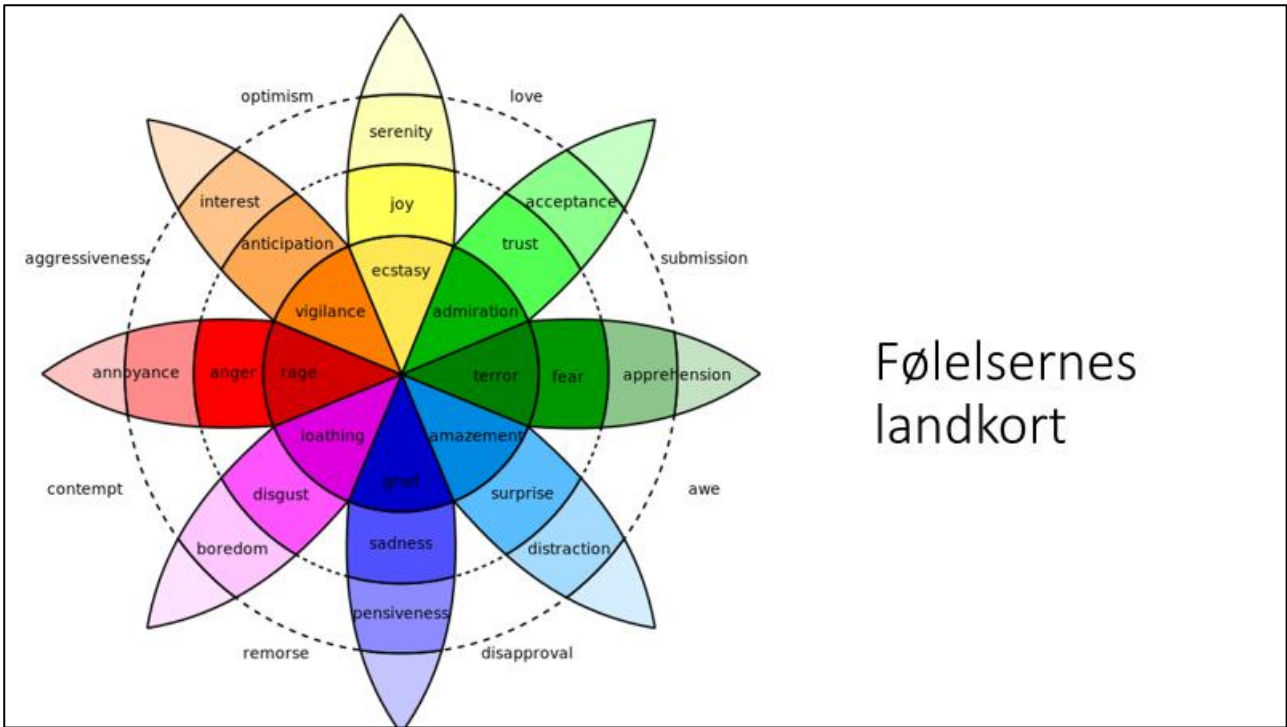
optimism
love
serenity
interest
joy
acceptance
anticipation
trust
aggressiveness
ecstasy
submission
vigilance
admiration
annoyance
anger
rage
terror
fear
apprehension
loathing
amazement
contempt
grief
awe
disgust
surprise
sadness
boredom
distraction
pensiveness
remorse
disapproval

Følelsernes landkort